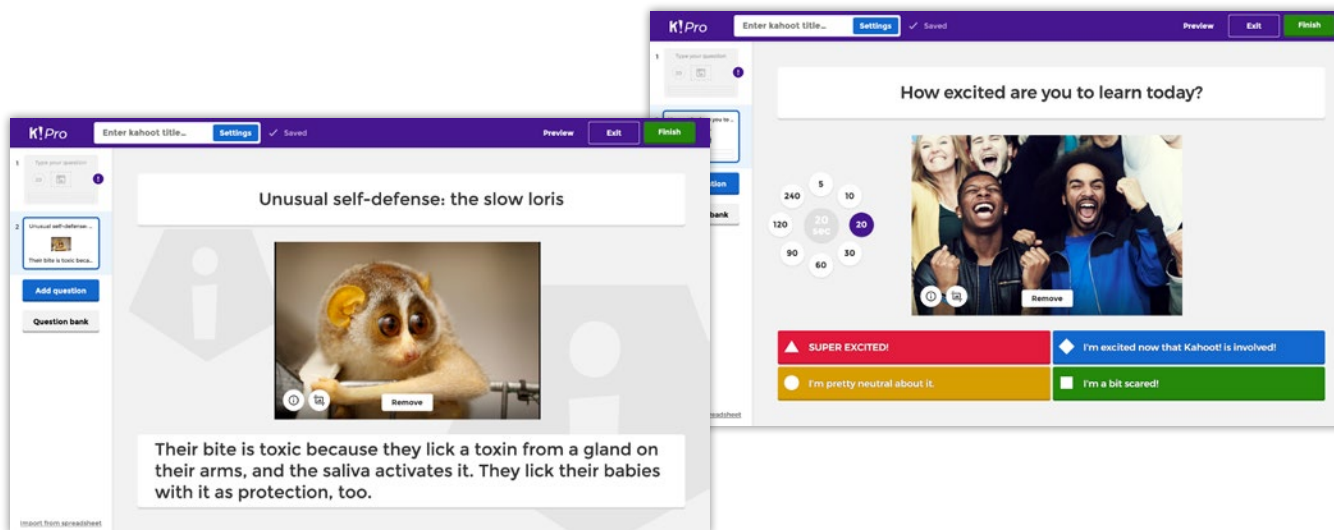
K!Pro
Enter kahoot title...
Settings
✓ Saved
Preview
Exit
Finish

1
Type your question
20

2
Unusual self-defense...
Their bite is toxic bec...

Add question
Question bank

Unusual self-defense: the slow loris

Remove

Their bite is toxic because they lick a toxin from a gland on their arms, and the saliva activates it. They lick their babies with it as protection, too.

Import from spreadsheet

K!Pro
Enter kahoot title...
Settings
✓ Saved
Preview
Exit
Finish

1
Type your question
20

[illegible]stion
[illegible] bank

How excited are you to learn today?

5
10
240
20 sec
20
120
30
90
60

Remove

SUPER EXCITED!
I'm excited now that Kahoot! is involved!
I'm pretty neutral about it.
I'm a bit scared!

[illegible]adsheet